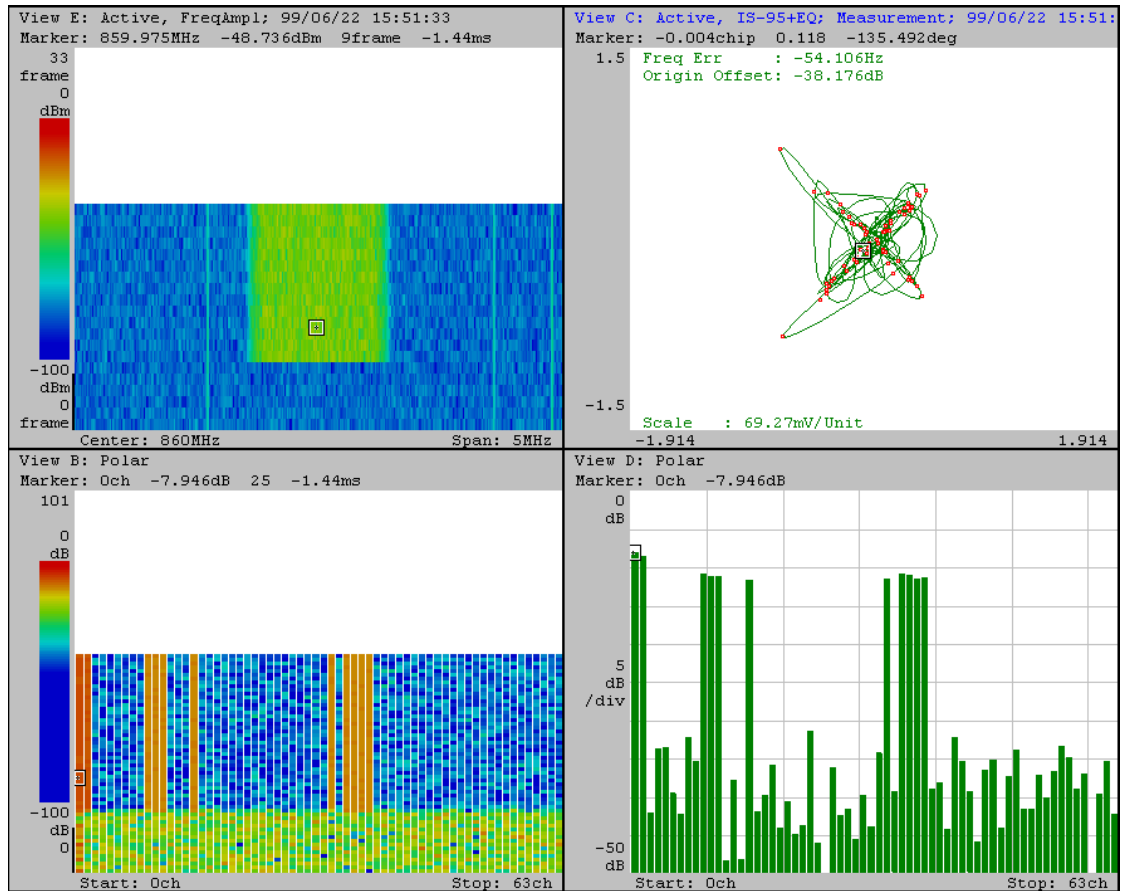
View E: Active, FreqAmpl; 99/06/22 15:51:33
Marker: 859.975MHz -48.736dBm 9frame -1.44ms

33
frame
0
dBm
-100
dBm
0
frame

Center: 860MHz
Span: 5MHz

View C: Active, IS-95+EQ; Measurement; 99/06/22 15:51:
Marker: -0.004chip 0.118 -135.492deg

1.5
Freq Err : -54.106Hz
Origin Offset: -38.176dB
-1.5
Scale : 69.27mV/Unit
-1.914
1.914

View B: Polar
Marker: 0ch -7.946dB 25 -1.44ms

101
0
dB
-100
dB
0

Start: 0ch
Stop: 63ch

View D: Polar
Marker: 0ch -7.946dB

0
dB
5
dB
/div
-50
dB

Start: 0ch
Stop: 63ch